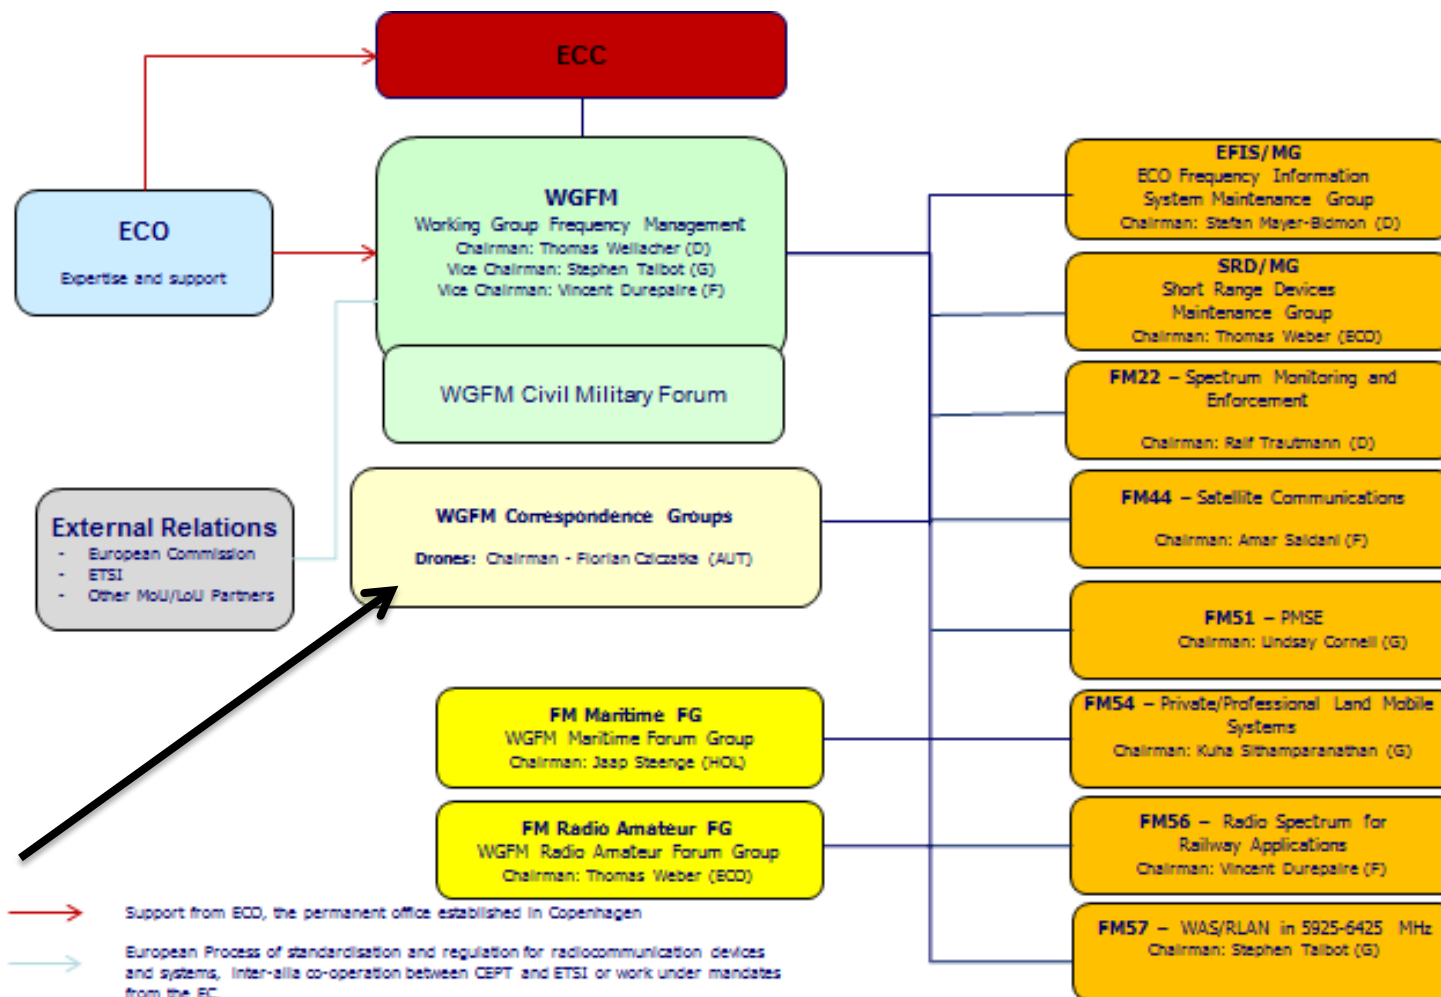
ECC

ECO

Expertise and support

WGFM
Working Group Frequency Management
Chairman: Thomas Weilacher (D)
Vice Chairman: Stephen Talbot (G)
Vice Chairman: Vincent Durepaire (F)

WGFM Civil Military Forum

External Relations
- European Commission
- ETSI
- Other MoU/LoU Partners

WGFM Correspondence Groups
Drones: Chairman - Florian Cslczatka (AUT)

FM Maritime FG
WGFM Maritime Forum Group
Chairman: Jaap Steenge (HOL)

FM Radio Amateur FG
WGFM Radio Amateur Forum Group
Chairman: Thomas Weber (ECO)

EFIS/MG
ECO Frequency Information System Maintenance Group
Chairman: Stefan Mayer-Bidmon (D)

SRD/MG
Short Range Devices Maintenance Group
Chairman: Thomas Weber (ECO)

FM22 – Spectrum Monitoring and Enforcement
Chairman: Ralf Trautmann (D)

FM44 – Satellite Communications
Chairman: Amar Saidani (F)

FM51 – PMSE
Chairman: Lindsay Cornell (G)

FM54 – Private/Professional Land Mobile Systems
Chairman: Kuha Sithamparanathan (G)

FM56 – Radio Spectrum for Railway Applications
Chairman: Vincent Durepaire (F)

FM57 – WAS/RLAN in 5925-6425 MHz
Chairman: Stephen Talbot (G)

Support from ECO, the permanent office established in Copenhagen

European Process of standardisation and regulation for radiocommunication devices and systems, inter-alia co-operation between CEPT and ETSI or work under mandates from the EC.